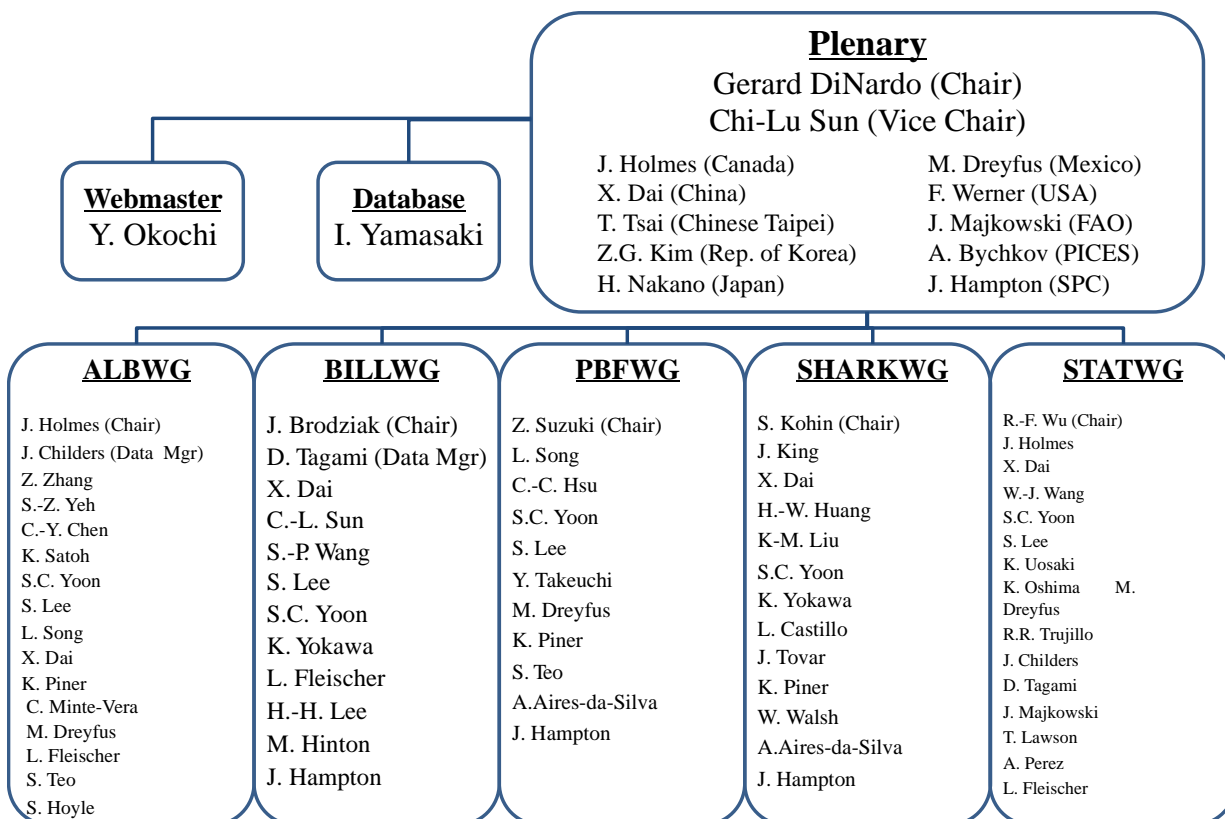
Plenary
Gerard DiNardo (Chair)
Chi-Lu Sun (Vice Chair)

J. Holmes (Canada)
X. Dai (China)
T. Tsai (Chinese Taipei)
Z.G. Kim (Rep. of Korea)
H. Nakano (Japan)

M. Dreyfus (Mexico)
F. Werner (USA)
J. Majkowski (FAO)
A. Bychkov (PICES)
J. Hampton (SPC)

Webmaster
Y. Okochi

Database
I. Yamasaki

ALBWG
J. Holmes (Chair)
J. Childers (Data Mgr)
Z. Zhang
S.-Z. Yeh
C.-Y. Chen
K. Satoh
S.C. Yoon
S. Lee
L. Song
X. Dai
K. Piner
C. Minte-Vera
M. Dreyfus
L. Fleischer
S. Teo
S. Hoyle

BILLWG
J. Brodziak (Chair)
D. Tagami (Data Mgr)
X. Dai
C.-L. Sun
S.-P. Wang
S. Lee
S.C. Yoon
K. Yokawa
L. Fleischer
H.-H. Lee
M. Hinton
J. Hampton

PBFWG
Z. Suzuki (Chair)
L. Song
C.-C. Hsu
S.C. Yoon
S. Lee
Y. Takeuchi
M. Dreyfus
K. Piner
S. Teo
A.Aires-da-Silva
J. Hampton

SHARKWG
S. Kohin (Chair)
J. King
X. Dai
H.-W. Huang
K-M. Liu
S.C. Yoon
K. Yokawa
L. Castillo
J. Tovar
K. Piner
W. Walsh
A.Aires-da-Silva
J. Hampton

STATWG
R.-F. Wu (Chair)
J. Holmes
X. Dai
W.-J. Wang
S.C. Yoon
S. Lee
K. Uosaki
K. Oshima M. Dreyfus
R.R. Trujillo
J. Childers
D. Tagami
J. Majkowski
T. Lawson
A. Perez
L. Fleischer